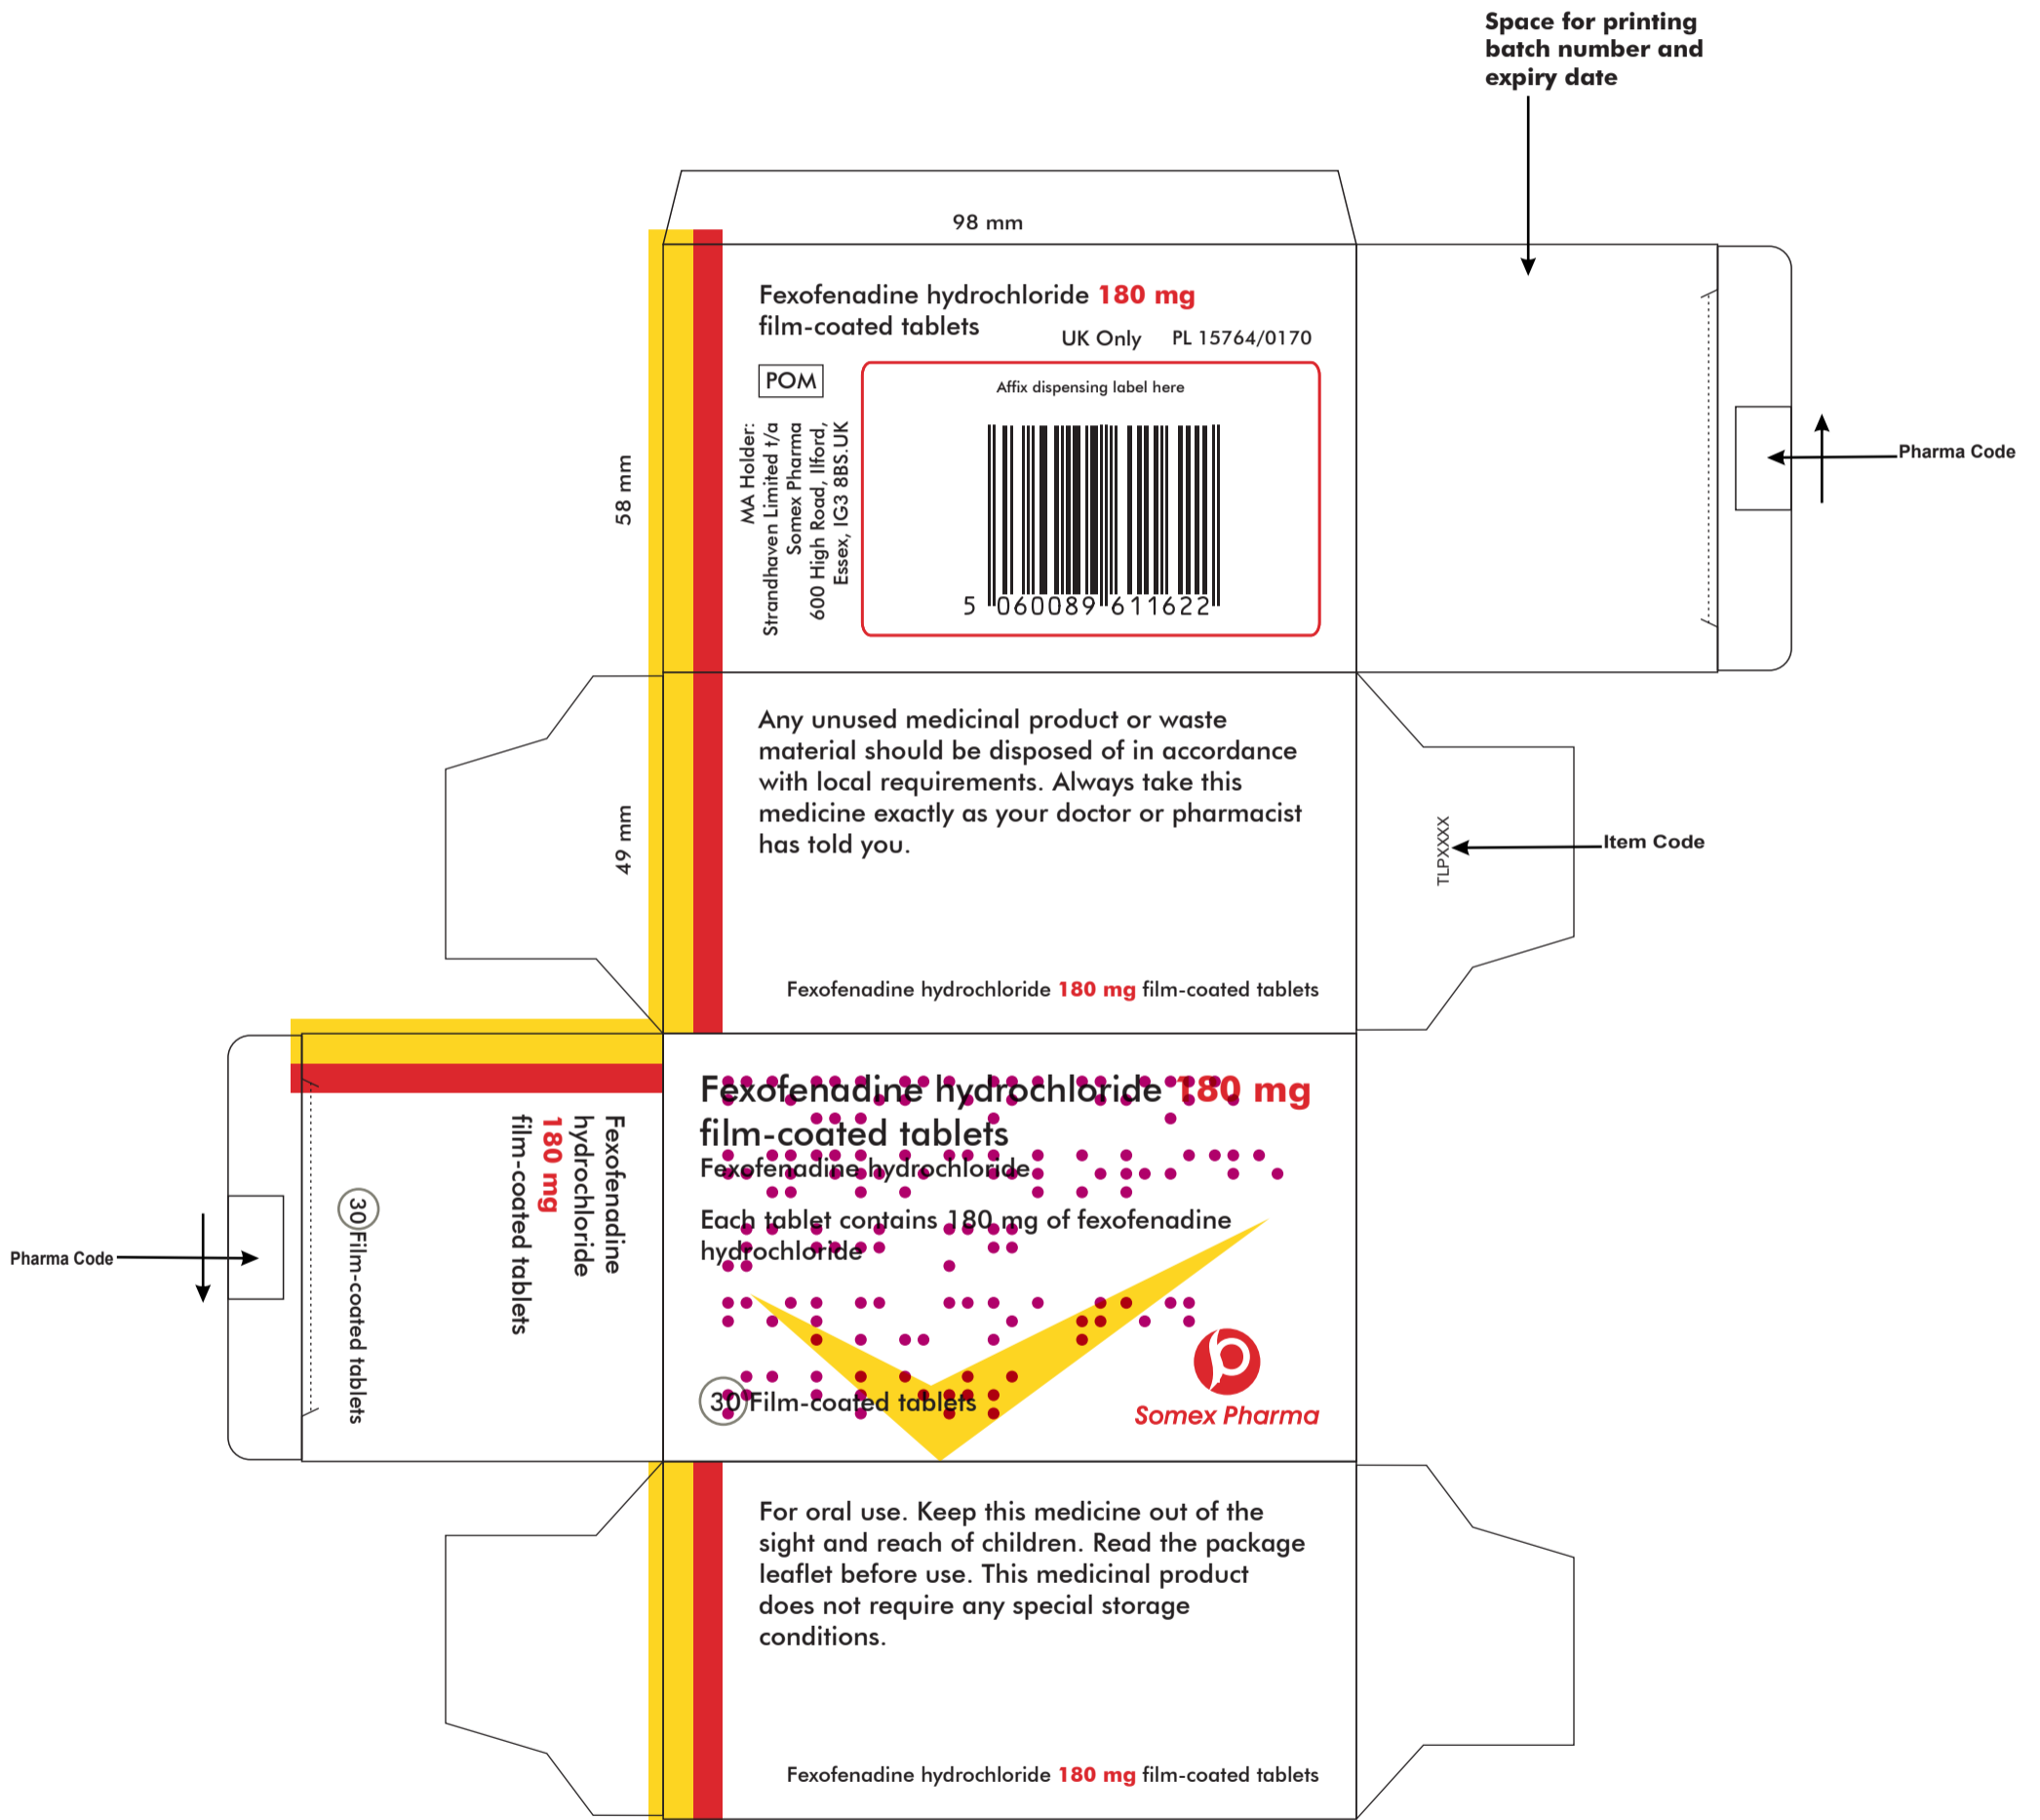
Space for printing batch number and expiry date

98 mm

Fexofenadine hydrochloride 180 mg film-coated tablets

UK Only PL 15764/0170

POM

Affix dispensing label here

5 060089 611622

MA Holder: Strandhaven Limited t/a Somex Pharma 600 High Road, Ilford, Essex, IG3 8BS.UK

58 mm

Pharma Code

Any unused medicinal product or waste material should be disposed of in accordance with local requirements. Always take this medicine exactly as your doctor or pharmacist has told you.

49 mm

TLPXXXX

Item Code

Fexofenadine hydrochloride 180 mg film-coated tablets

Fexofenadine hydrochloride 180 mg film-coated tablets

30 Film-coated tablets

Pharma Code

Fexofenadine hydrochloride 180 mg film-coated tablets

Fexofenadine hydrochloride

Each tablet contains 180 mg of fexofenadine hydrochloride

30 Film-coated tablets

Somex Pharma

For oral use. Keep this medicine out of the sight and reach of children. Read the package leaflet before use. This medicinal product does not require any special storage conditions.

Fexofenadine hydrochloride 180 mg film-coated tablets